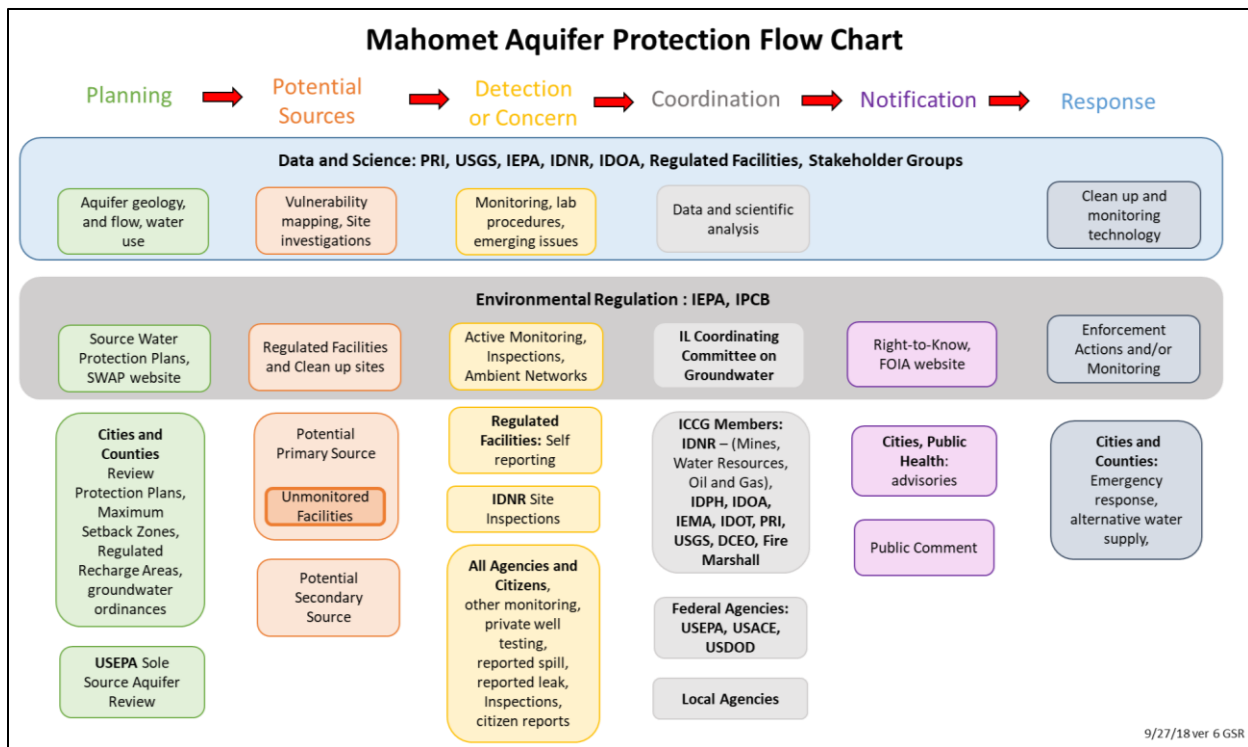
Mahomet Aquifer Protection Flow Chart

Planning

Potential Sources

Detection or Concern

Coordination

Notification

Response

Data and Science: PRI, USGS, IEPA, IDNR, IDOA, Regulated Facilities, Stakeholder Groups

Aquifer geology, and flow, water use

Vulnerability mapping, Site investigations

Monitoring, lab procedures, emerging issues

Data and scientific analysis

Clean up and monitoring technology

Environmental Regulation : IEPA, IPCB

Source Water Protection Plans, SWAP website

Regulated Facilities and Clean up sites

Active Monitoring, Inspections, Ambient Networks

IL Coordinating Committee on Groundwater

Right-to-Know, FOIA website

Enforcement Actions and/or Monitoring

Cities and Counties Review Protection Plans, Maximum Setback Zones, Regulated Recharge Areas, groundwater ordinances

USEPA Sole Source Aquifer Review

Potential Primary Source

Unmonitored Facilities

Potential Secondary Source

Regulated Facilities: Self reporting

IDNR Site Inspections

All Agencies and Citizens, other monitoring, private well testing, reported spill, reported leak, Inspections, citizen reports

ICCG Members: IDNR – (Mines, Water Resources, Oil and Gas), IDPH, IDOA, IEMA, IDOT, PRI, USGS, DCEO, Fire Marshall

Federal Agencies: USEPA, USACE, USDOD

Local Agencies

Cities, Public Health: advisories

Public Comment

Cities and Counties: Emergency response, alternative water supply,

9/27/18 ver 6 GSR